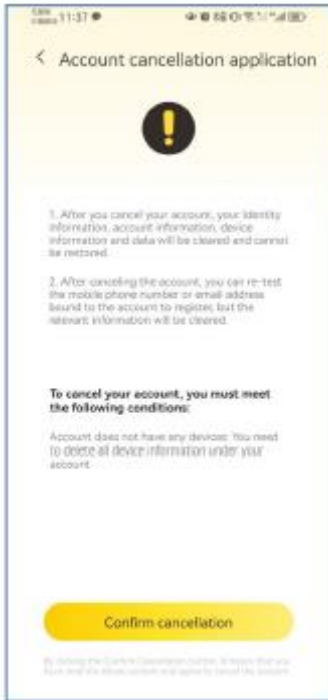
11:37

< Account cancellation application

!

1. After you cancel your account, your identity information, account information, device information and data will be cleared and cannot be restored.

2. After canceling the account, you can re-test the mobile phone number or email address bound to the account to register, but the relevant information will be cleared.

To cancel your account, you must meet the following conditions:

Account does not have any devices: You need to delete all device information under your account

Confirm cancellation

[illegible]